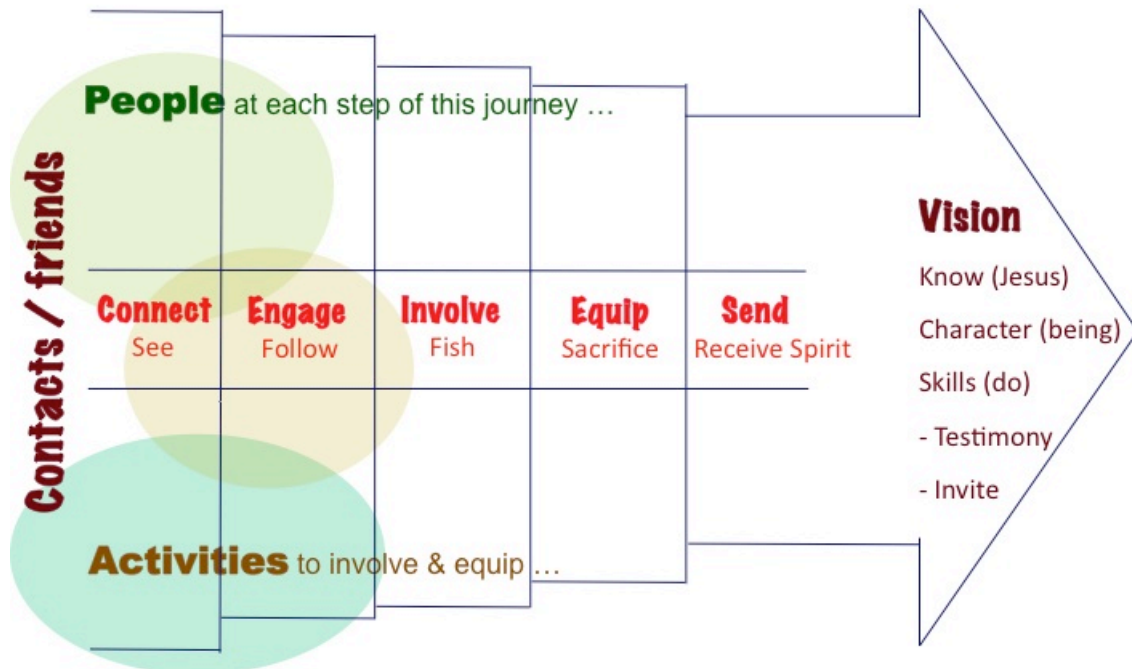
Contacts / friends

People at each step of this journey …

Connect
See

Engage
Follow

Involve
Fish

Equip
Sacrifice

Send
Receive Spirit

Activities to involve & equip …

Vision
Know (Jesus)
Character (being)
Skills (do)
- Testimony
- Invite